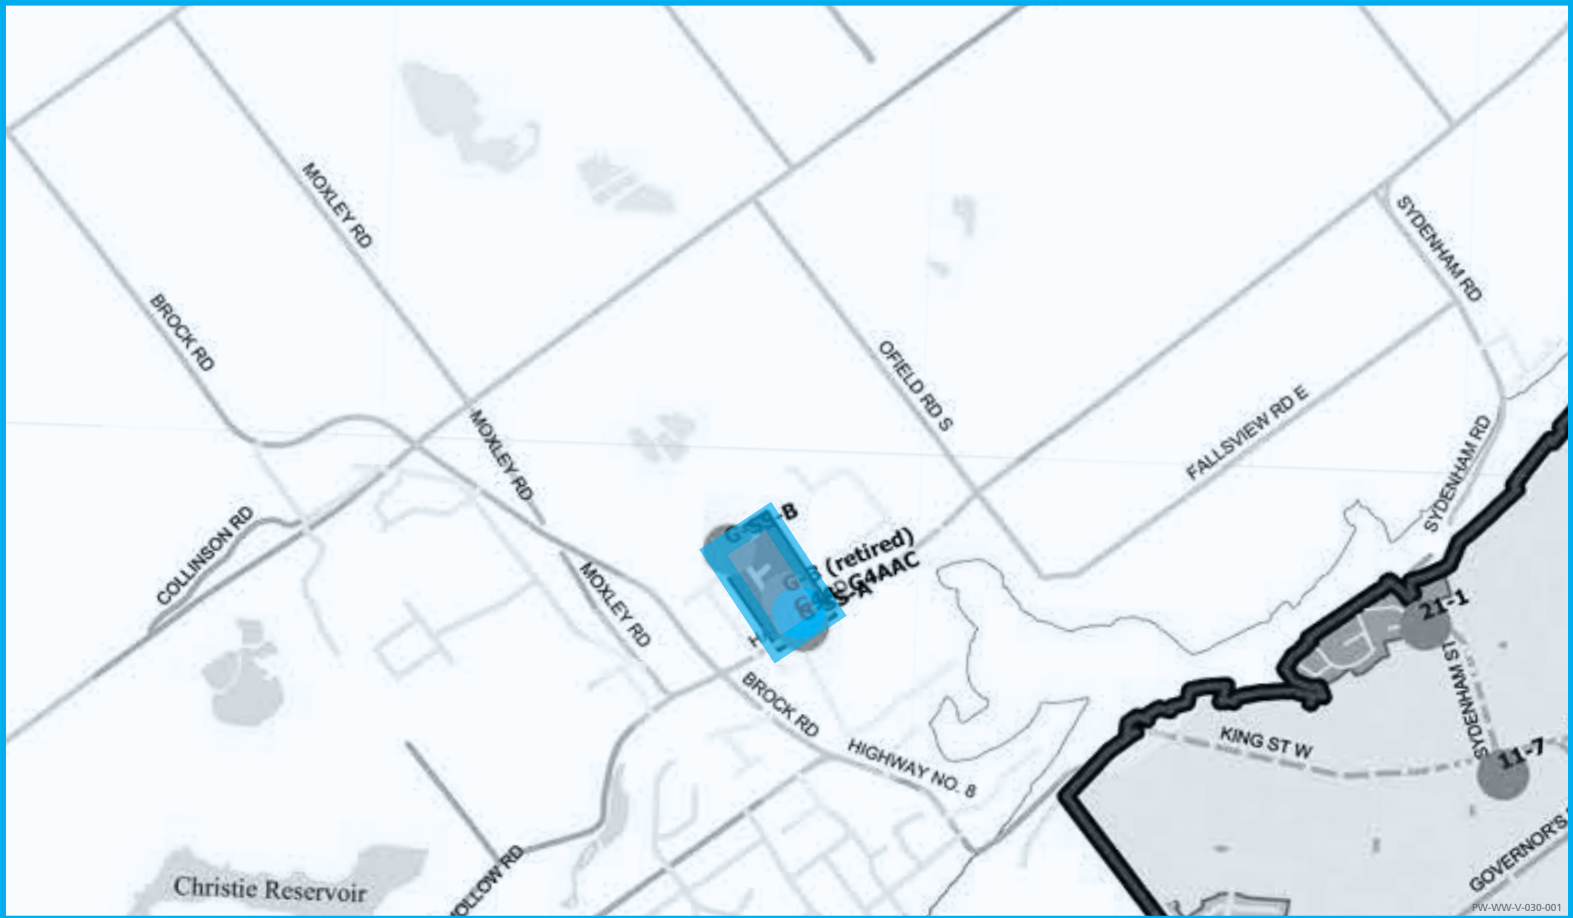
MOXLEY RD
BROCK RD
OFIELD RD S
SYDENHAM RD
FALLSVIEW RD E
SYDENHAM RD
MOXLEY RD
COLLINSON RD
G-S5-B
G-3 (retired)
G4AAC
G-S5-A
MOXLEY RD
21-1
BROCK RD
SYDENHAM ST
KING ST W
HIGHWAY NO. 8
11-7
GOVERNOR'S
Christie Reservoir
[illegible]OLLOW RD
PW-WW-V-030-001